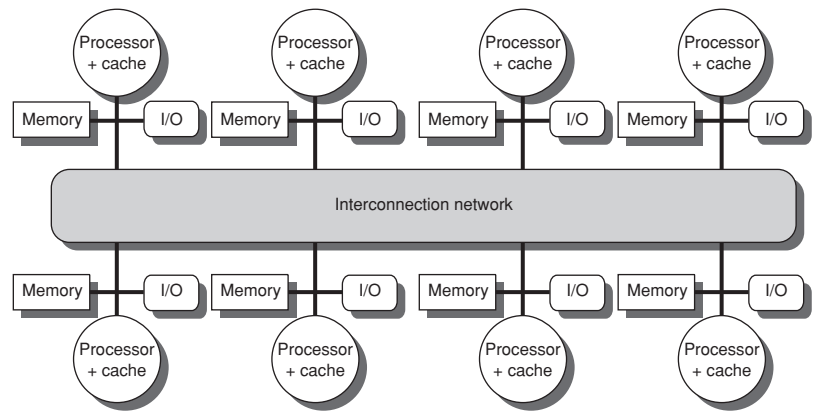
Processor + cache

Processor + cache

Processor + cache

Processor + cache

Memory

I/O

Memory

I/O

Memory

I/O

Memory

I/O

Interconnection network

Memory

I/O

Memory

I/O

Memory

I/O

Memory

I/O

Processor + cache

Processor + cache

Processor + cache

Processor + cache